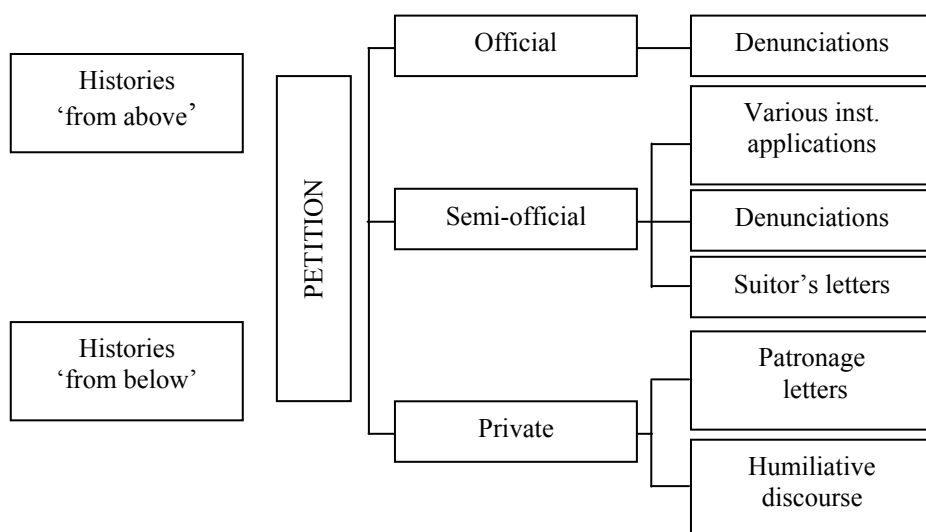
Histories 'from above'

Histories 'from below'

PETITION

Official

Semi-official

Private

Denunciations

Various inst. applications

Denunciations

Suitor's letters

Patronage letters

Humiliative discourse